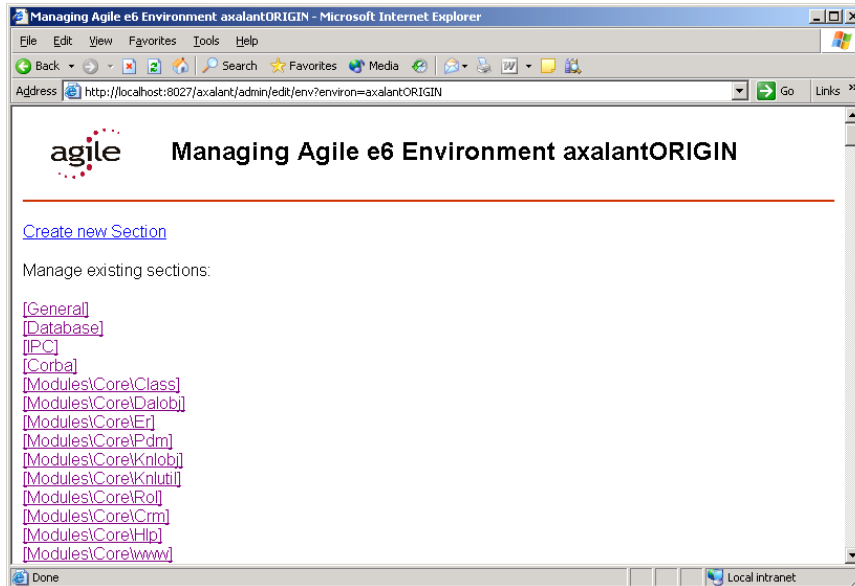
Managing Agile e6 Environment axalantORIGIN - Microsoft Internet Explorer

File Edit View Favorites Tools Help

Back Search Favorites Media

Address http://localhost:8027/axalant/admin/edit/env?environ=axalantORIGIN Go Links

agile

Managing Agile e6 Environment axalantORIGIN

Create new Section

Manage existing sections:

[General]
[Database]
[IPC]
[Corba]
[Modules\Core\Class]
[Modules\Core\Dalobj]
[Modules\Core\Er]
[Modules\Core\Pdm]
[Modules\Core\Knlobj]
[Modules\Core\Knluti]
[Modules\Core\Rol]
[Modules\Core\Crm]
[Modules\Core\Hlp]
[Modules\Core\www]

Done Local intranet